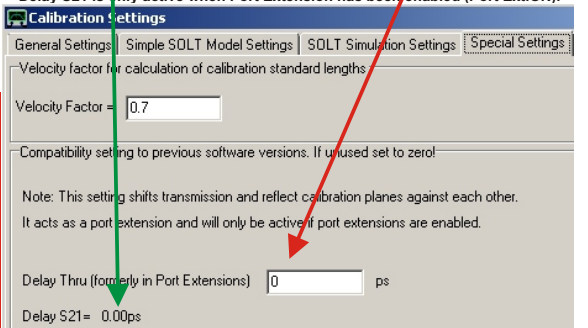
Delay S21 is only active when Port Extension has been enabled (Port Extn on).

Calibration Settings

General Settings | Simple SOLT Model Settings | SOLT Simulation Settings | Special Settings

Velocity factor for calculation of calibration standard lengths

Velocity Factor = 0.7

Compatibility setting to previous software versions. If unused set to zero!

Note: This setting shifts transmission and reflect calibration planes against each other.

It acts as a port extension and will only be active if port extensions are enabled.

Delay Thru (formerly in Port Extensions) 0 ps

Delay S21= 0.00ps